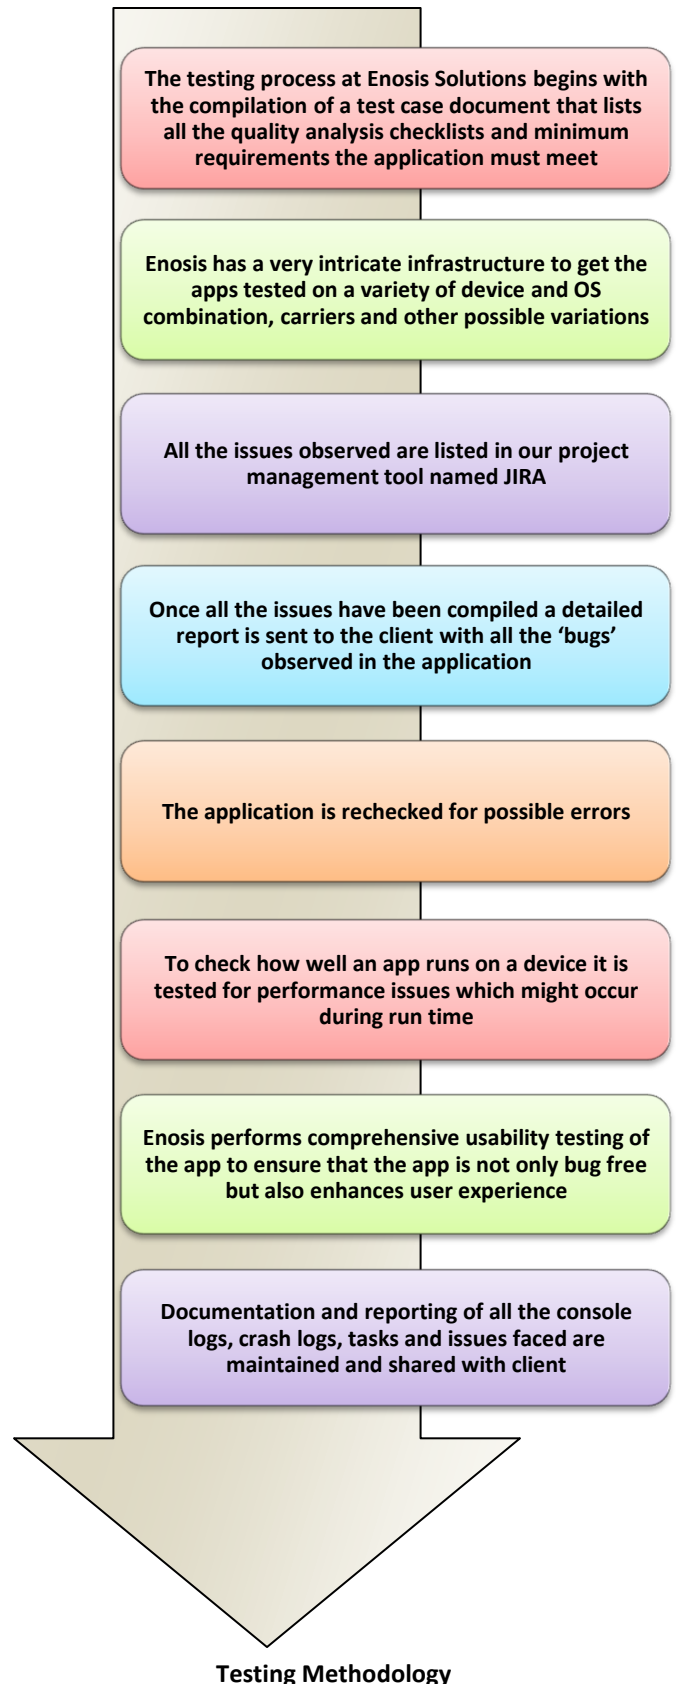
The testing process at Enosis Solutions begins with the compilation of a test case document that lists all the quality analysis checklists and minimum requirements the application must meet

Enosis has a very intricate infrastructure to get the apps tested on a variety of device and OS combination, carriers and other possible variations

All the issues observed are listed in our project management tool named JIRA

Once all the issues have been compiled a detailed report is sent to the client with all the ‘bugs’ observed in the application

The application is rechecked for possible errors

To check how well an app runs on a device it is tested for performance issues which might occur during run time

Enosis performs comprehensive usability testing of the app to ensure that the app is not only bug free but also enhances user experience

Documentation and reporting of all the console logs, crash logs, tasks and issues faced are maintained and shared with client

Testing Methodology